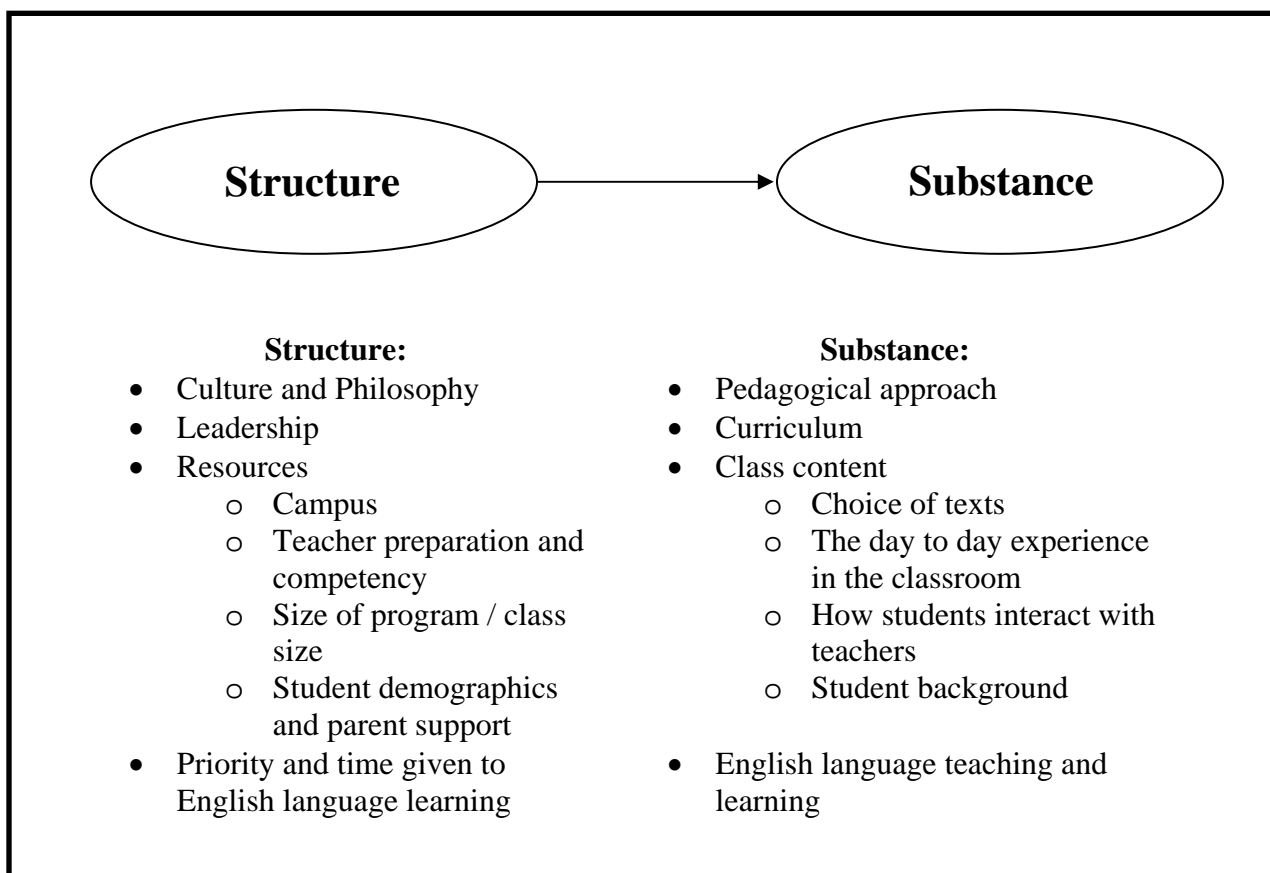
Structure

Substance

**Structure:**
- Culture and Philosophy
- Leadership
- Resources
  - Campus
  - Teacher preparation and competency
  - Size of program / class size
  - Student demographics and parent support
- Priority and time given to English language learning

**Substance:**
- Pedagogical approach
- Curriculum
- Class content
  - Choice of texts
  - The day to day experience in the classroom
  - How students interact with teachers
  - Student background
- English language teaching and learning